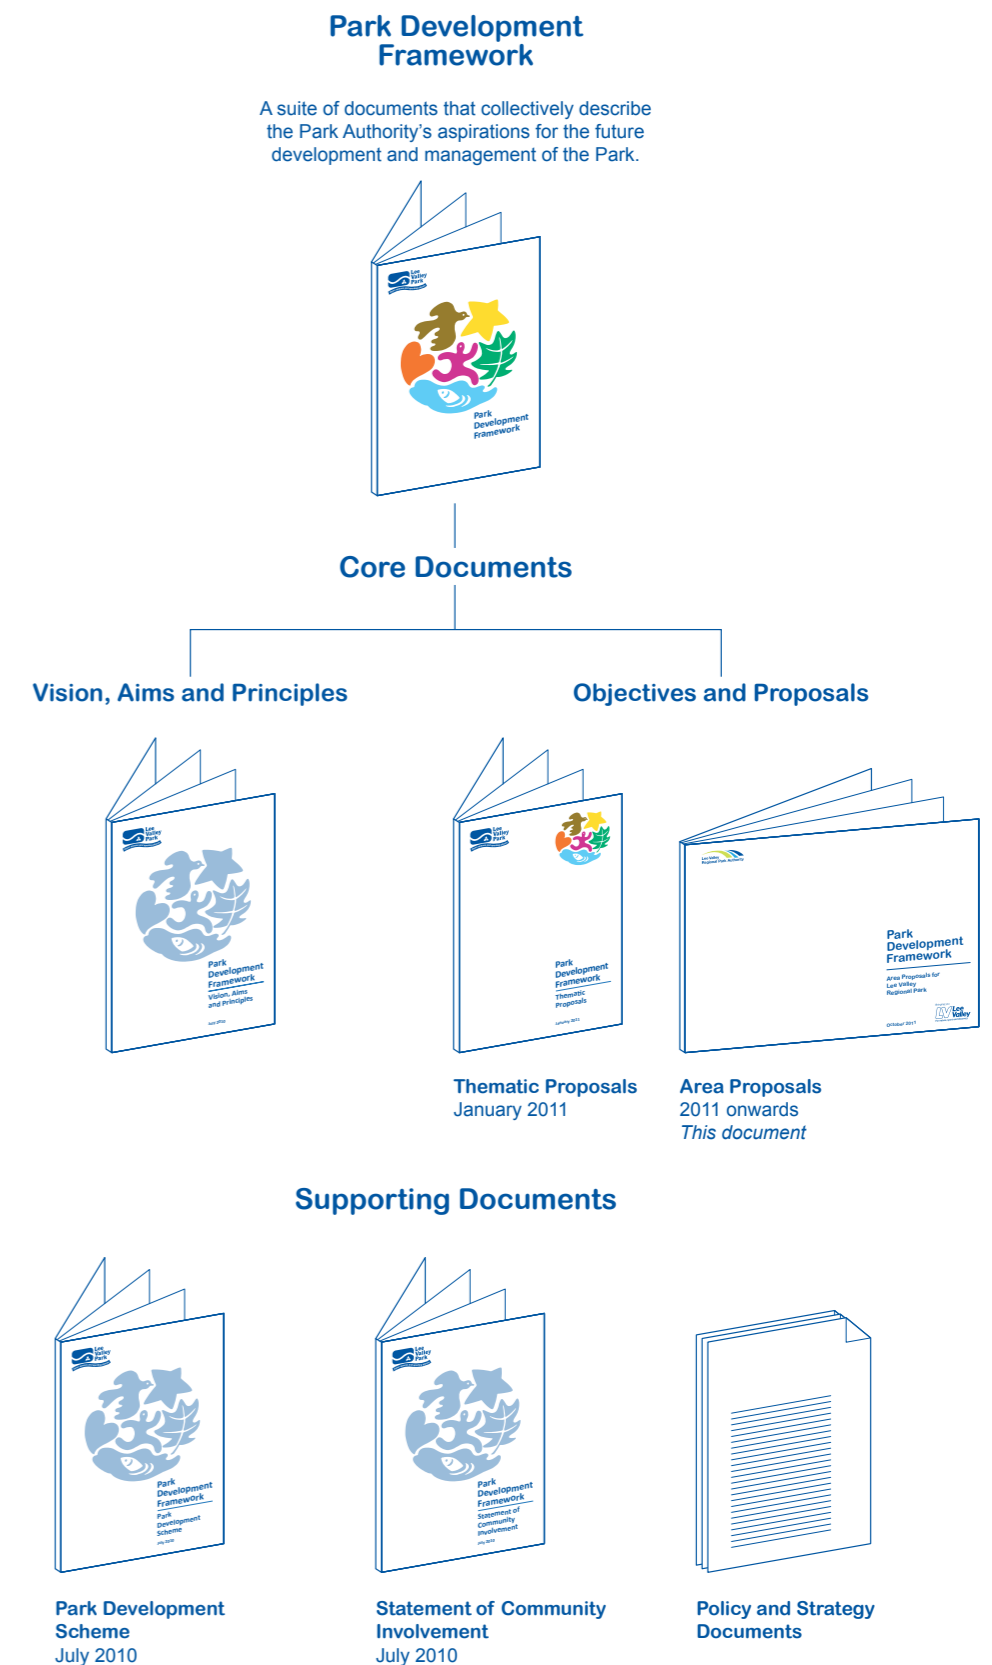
Park Development Framework

A suite of documents that collectively describe the Park Authority's aspirations for the future development and management of the Park.

Lee Valley Park

Park Development Framework

Core Documents

Vision, Aims and Principles

Objectives and Proposals

Lee Valley Park

Park Development Framework

Vision, Aims and Principles

Lee Valley Park

Park Development Framework

Thematic Proposals

Lee Valley Regional Park Authority

Park Development Framework

Area Proposals for Lee Valley Regional Park

Lee Valley

Thematic Proposals
January 2011

Area Proposals
2011 onwards
This document

Supporting Documents

Lee Valley Park

Park Development Framework

Park Development Scheme

Lee Valley Park

Park Development Framework

Statement of Community Involvement

Park Development Scheme
July 2010

Statement of Community Involvement
July 2010

Policy and Strategy Documents